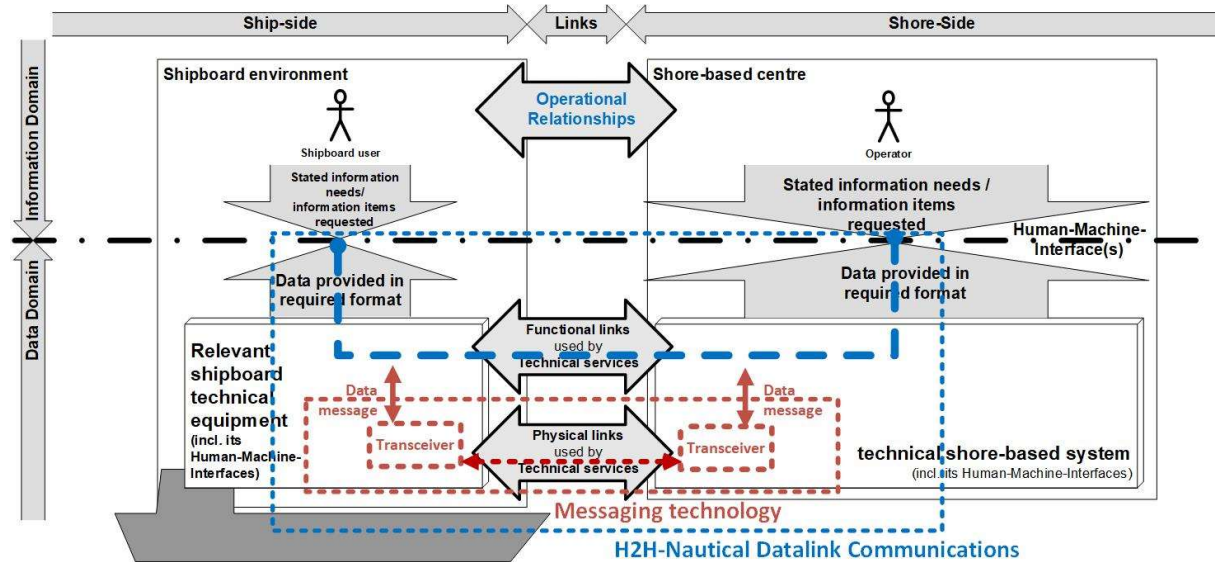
Ship-side

Links

Shore-Side

Information Domain

Data Domain

Shipboard environment

Shore-based centre

Operational Relationships

Shipboard user

Operator

Stated information needs/ information items requested

Stated information needs / information items requested

Human-Machine-Interface(s)

Data provided in required format

Data provided in required format

Functional links used by Technical services

Relevant shipboard technical equipment (incl. its Human-Machine-Interfaces)

Data message

Data message

Transceiver

Physical links used by Technical services

Transceiver

technical shore-based system (incl. its Human-Machine-Interfaces)

Messaging technology

H2H-Nautical Datalink Communications